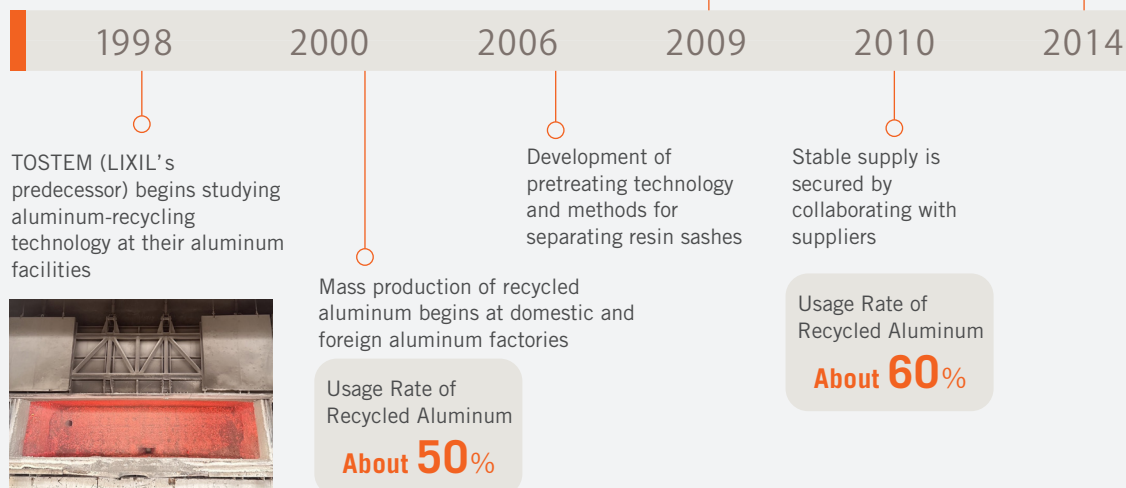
1998 2000 2006 2009 2010 2014

TOSTEM (LIXIL’s predecessor) begins studying aluminum-recycling technology at their aluminum facilities

Mass production of recycled aluminum begins at domestic and foreign aluminum factories

Usage Rate of Recycled Aluminum
About 50%

Development of pretreating technology and methods for separating resin sashes

Stable supply is secured by collaborating with suppliers

Usage Rate of Recycled Aluminum
About 60%